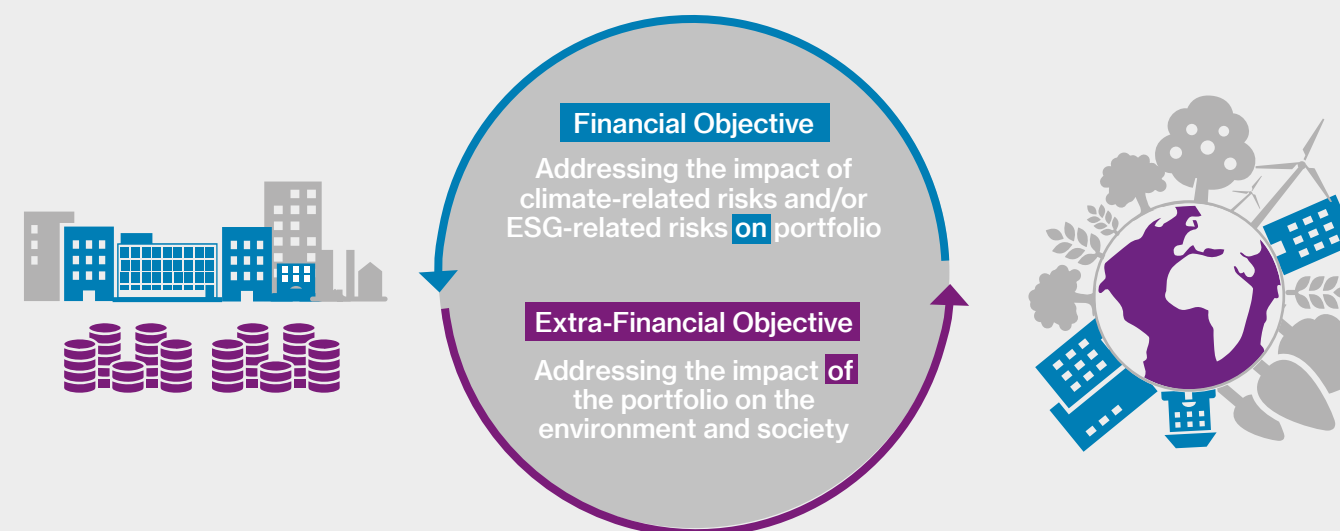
Financial Objective

Addressing the impact of climate-related risks and/or ESG-related risks on portfolio

Extra-Financial Objective

Addressing the impact of the portfolio on the environment and society